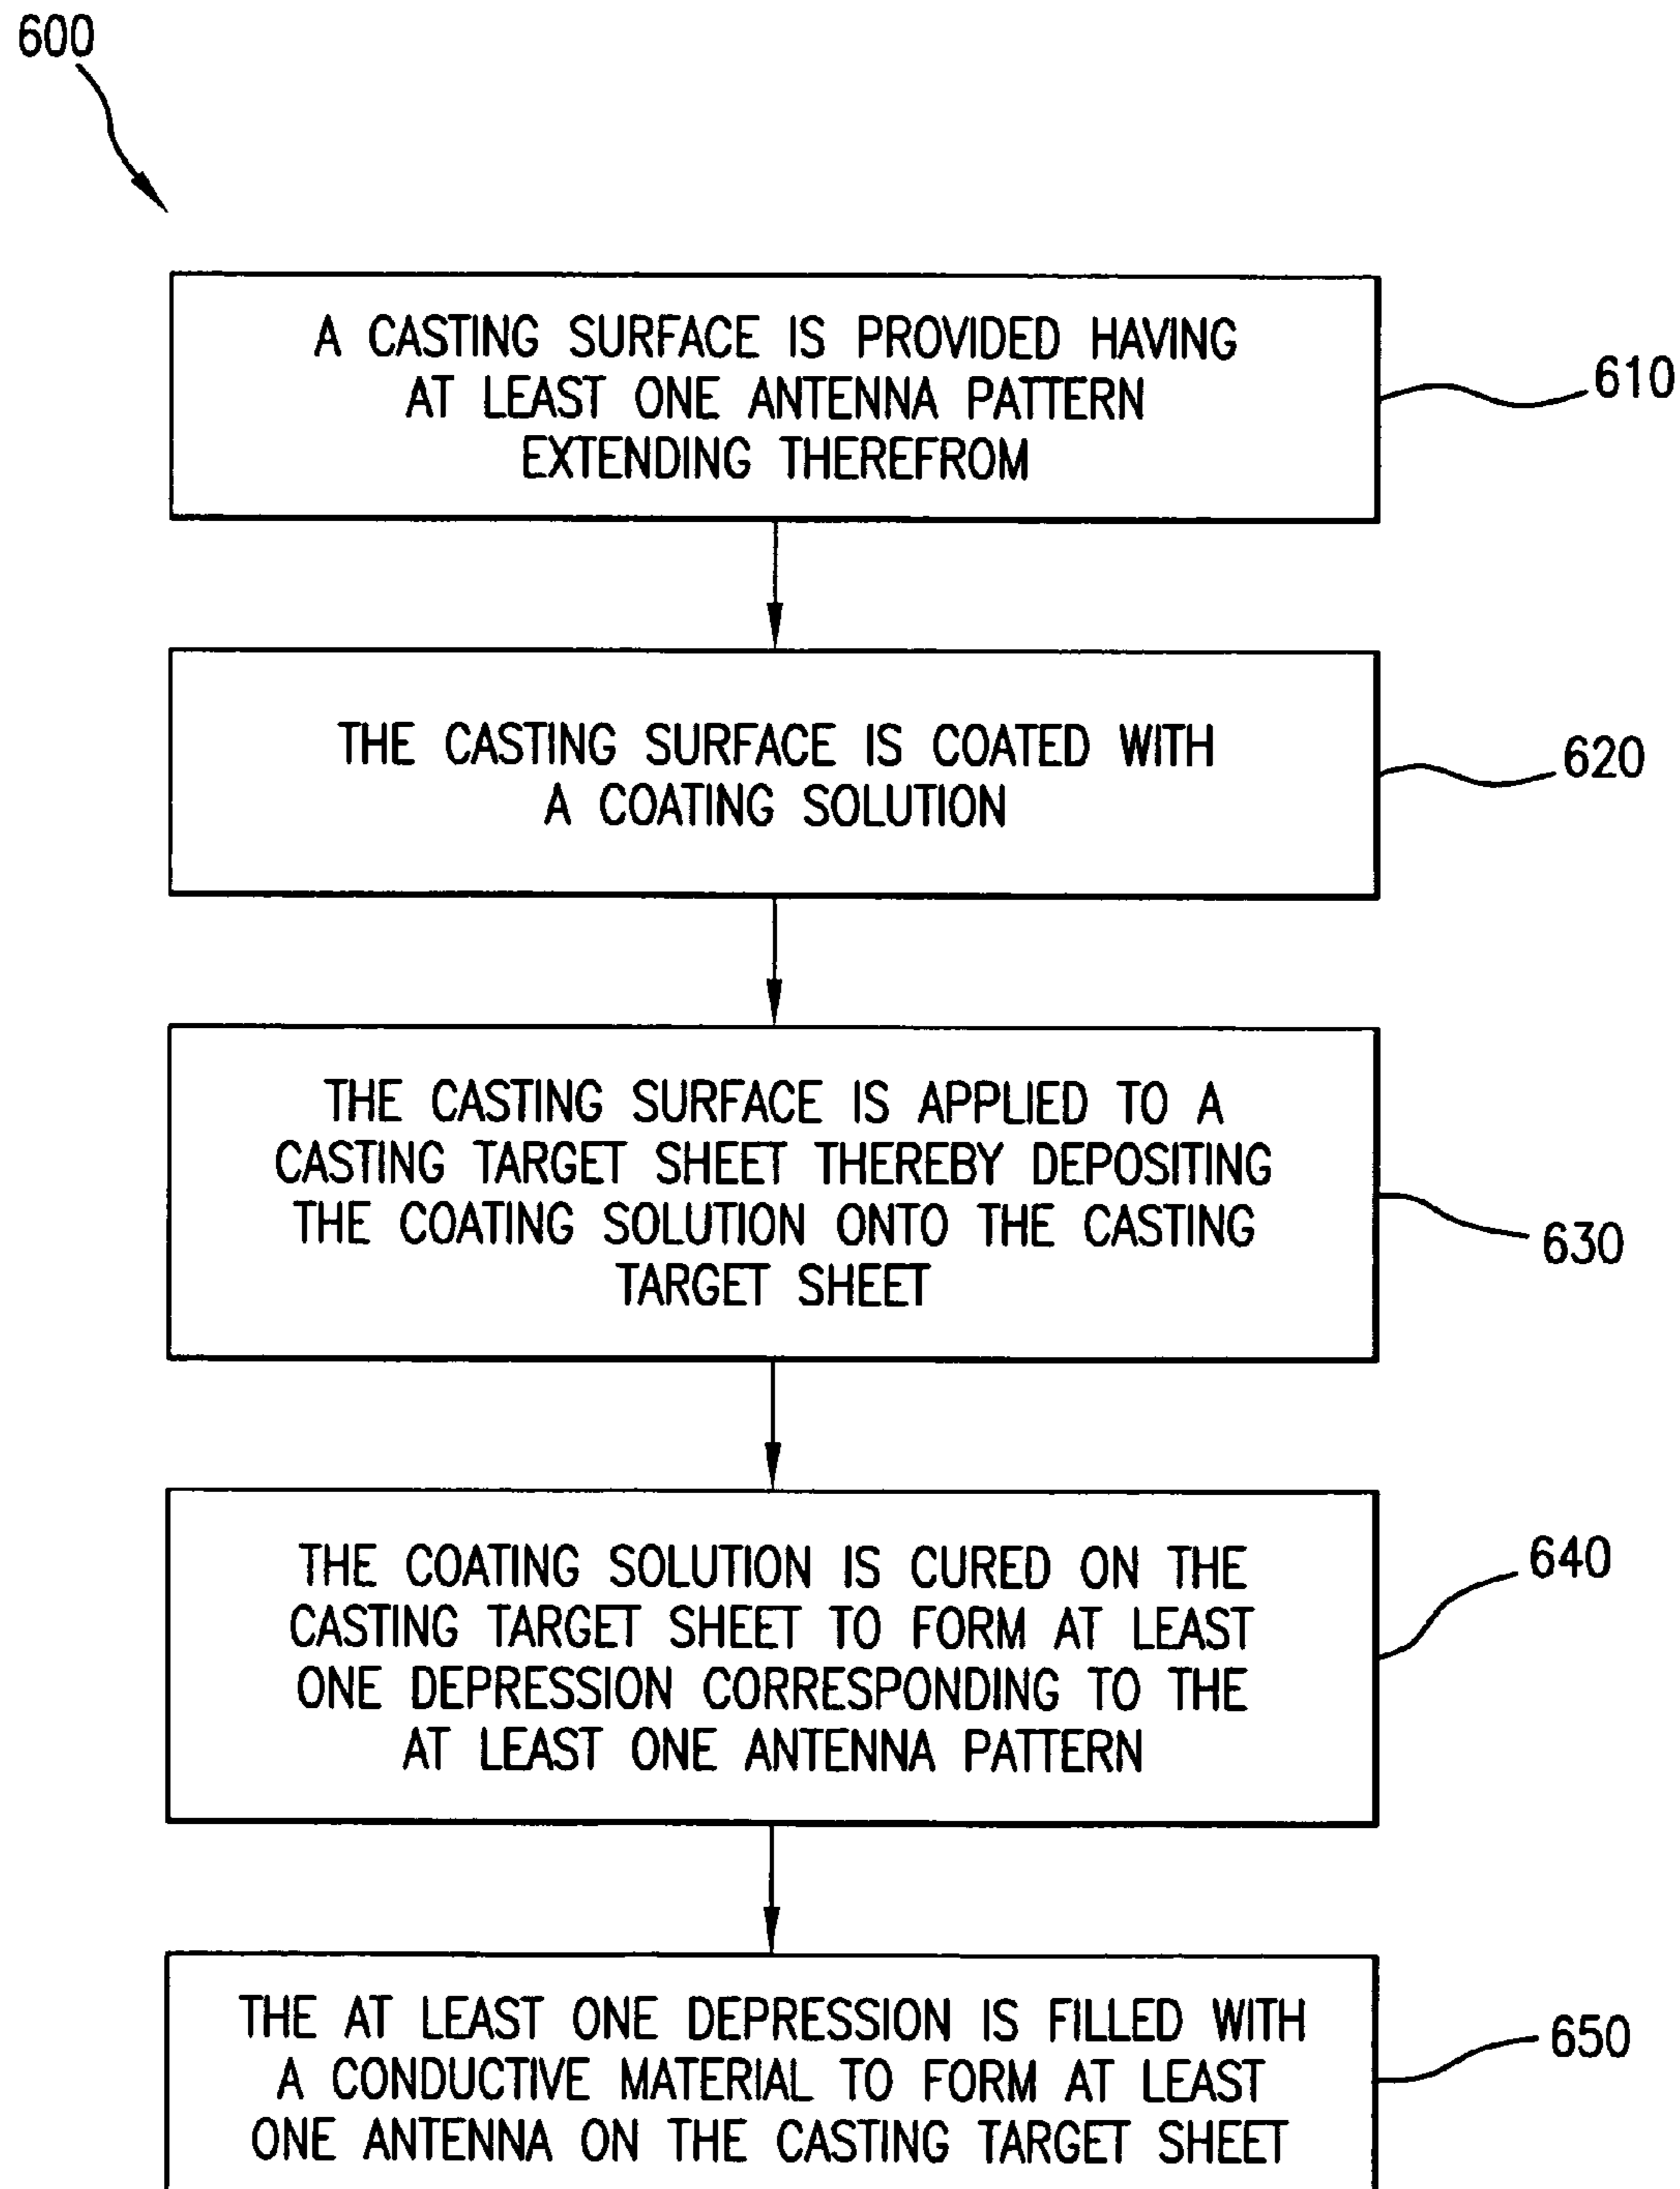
600

A CASTING SURFACE IS PROVIDED HAVING AT LEAST ONE ANTENNA PATTERN EXTENDING THEREFROM

610

THE CASTING SURFACE IS COATED WITH A COATING SOLUTION

620

THE CASTING SURFACE IS APPLIED TO A CASTING TARGET SHEET THEREBY DEPOSITING THE COATING SOLUTION ONTO THE CASTING TARGET SHEET

630

THE COATING SOLUTION IS CURED ON THE CASTING TARGET SHEET TO FORM AT LEAST ONE DEPRESSION CORRESPONDING TO THE AT LEAST ONE ANTENNA PATTERN

640

THE AT LEAST ONE DEPRESSION IS FILLED WITH A CONDUCTIVE MATERIAL TO FORM AT LEAST ONE ANTENNA ON THE CASTING TARGET SHEET

650